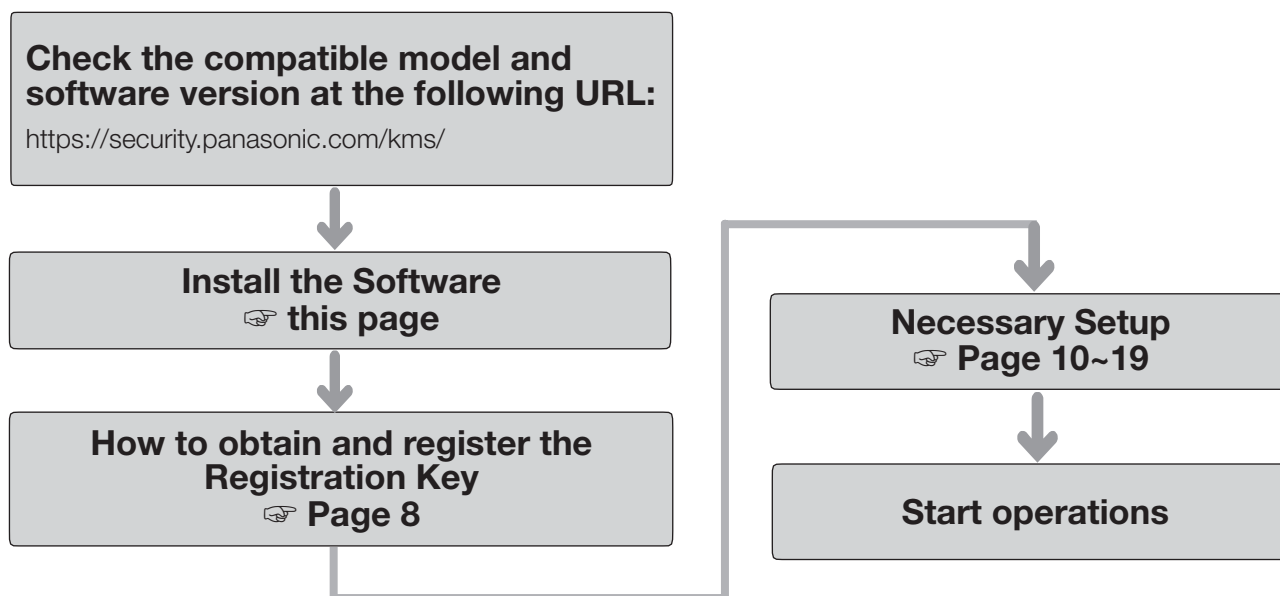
Check the compatible model and software version at the following URL:

https://security.panasonic.com/kms/

Install the Software
☞ this page

How to obtain and register the Registration Key
☞ Page 8

Necessary Setup
☞ Page 10~19

Start operations